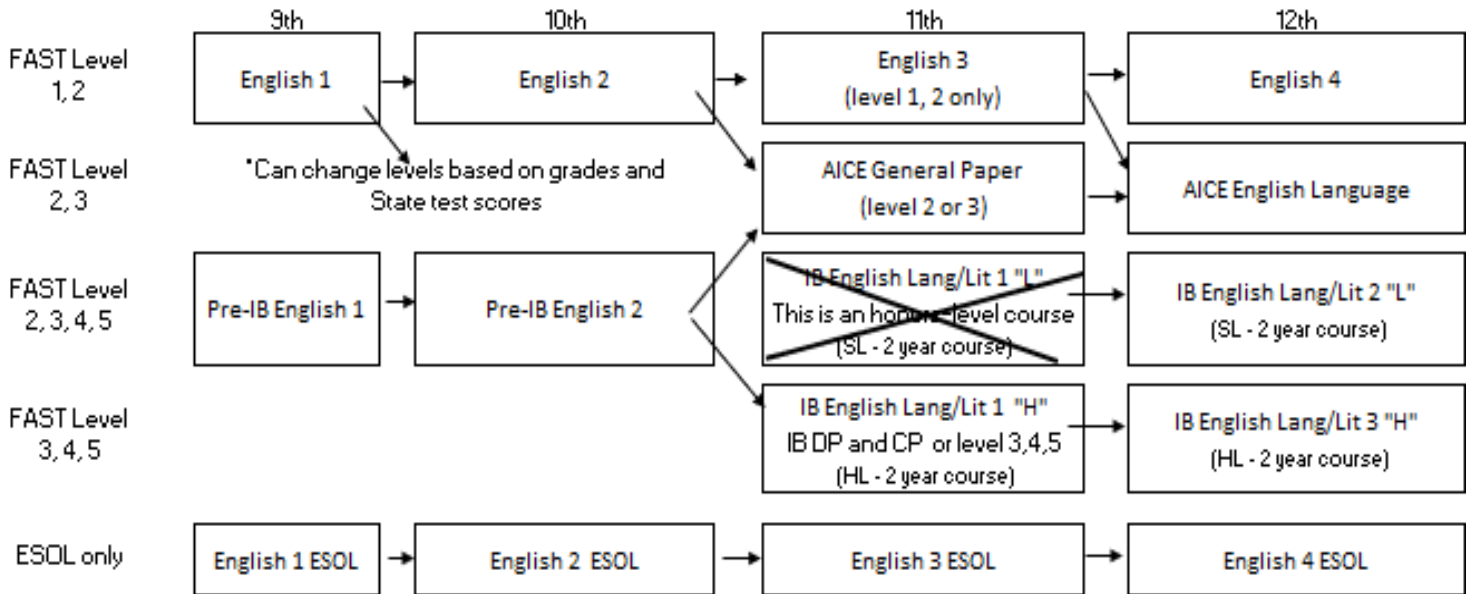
9th

10th

11th

12th

FAST Level 1, 2

English 1

English 2

English 3 (level 1, 2 only)

English 4

FAST Level 2, 3

*Can change levels based on grades and State test scores

AICE General Paper (level 2 or 3)

AICE English Language

FAST Level 2, 3, 4, 5

Pre-IB English 1

Pre-IB English 2

IB English Lang/Lit 1 "L" This is an honors level course (SL - 2 year course)

IB English Lang/Lit 2 "L" (SL - 2 year course)

FAST Level 3, 4, 5

IB English Lang/Lit 1 "H" IB DP and CP or level 3,4,5 (HL - 2 year course)

IB English Lang/Lit 3 "H" (HL - 2 year course)

ESOL only

English 1 ESOL

English 2 ESOL

English 3 ESOL

English 4 ESOL